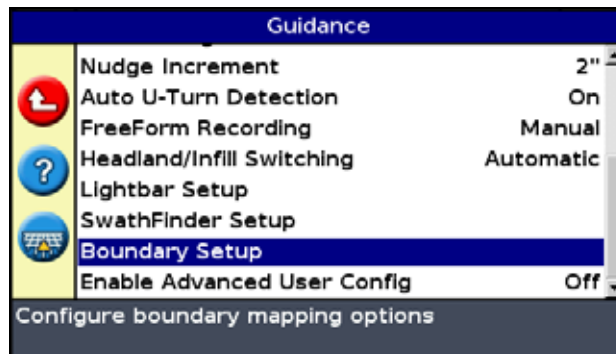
Guidance

| | |
|---|---|
| Nudge Increment | 2" |
| Auto U-Turn Detection | On |
| FreeForm Recording | Manual |
| Headland/Infill Switching | Automatic |
| Lightbar Setup | |
| SwathFinder Setup | |
| Boundary Setup | |
| Enable Advanced User Config | Off |

?

Configure boundary mapping options